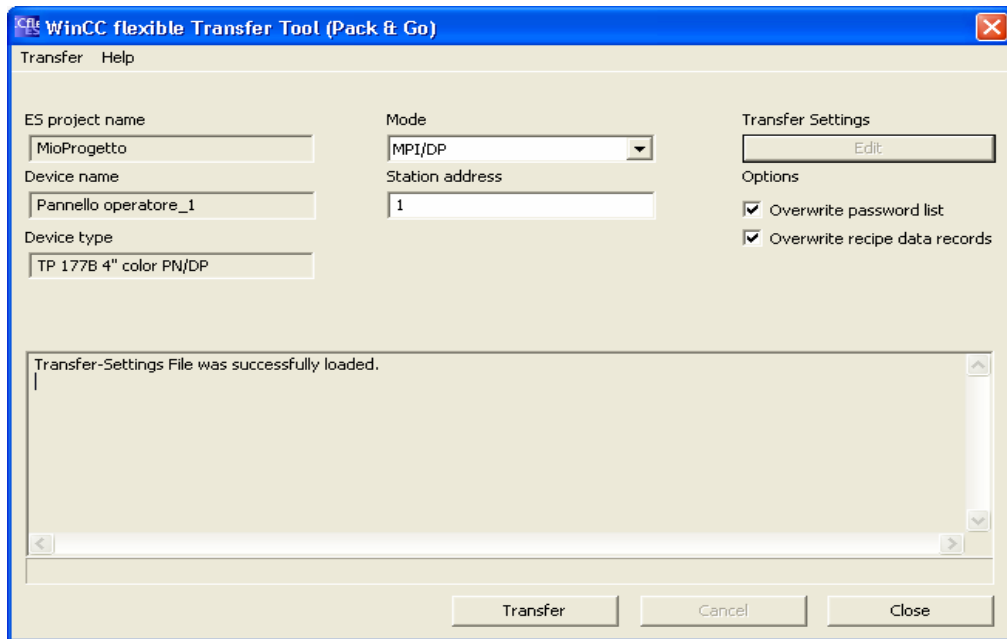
WinCC flexible Transfer Tool (Pack & Go)

Transfer Help

ES project name
MioProgetto
Device name
Pannello operatore_1
Device type
TP 177B 4" color PN/DP

Mode
MPI/DP
Station address
1

Transfer Settings
Edit
Options
Overwrite password list
Overwrite recipe data records

Transfer-Settings File was successfully loaded.

Transfer Cancel Close